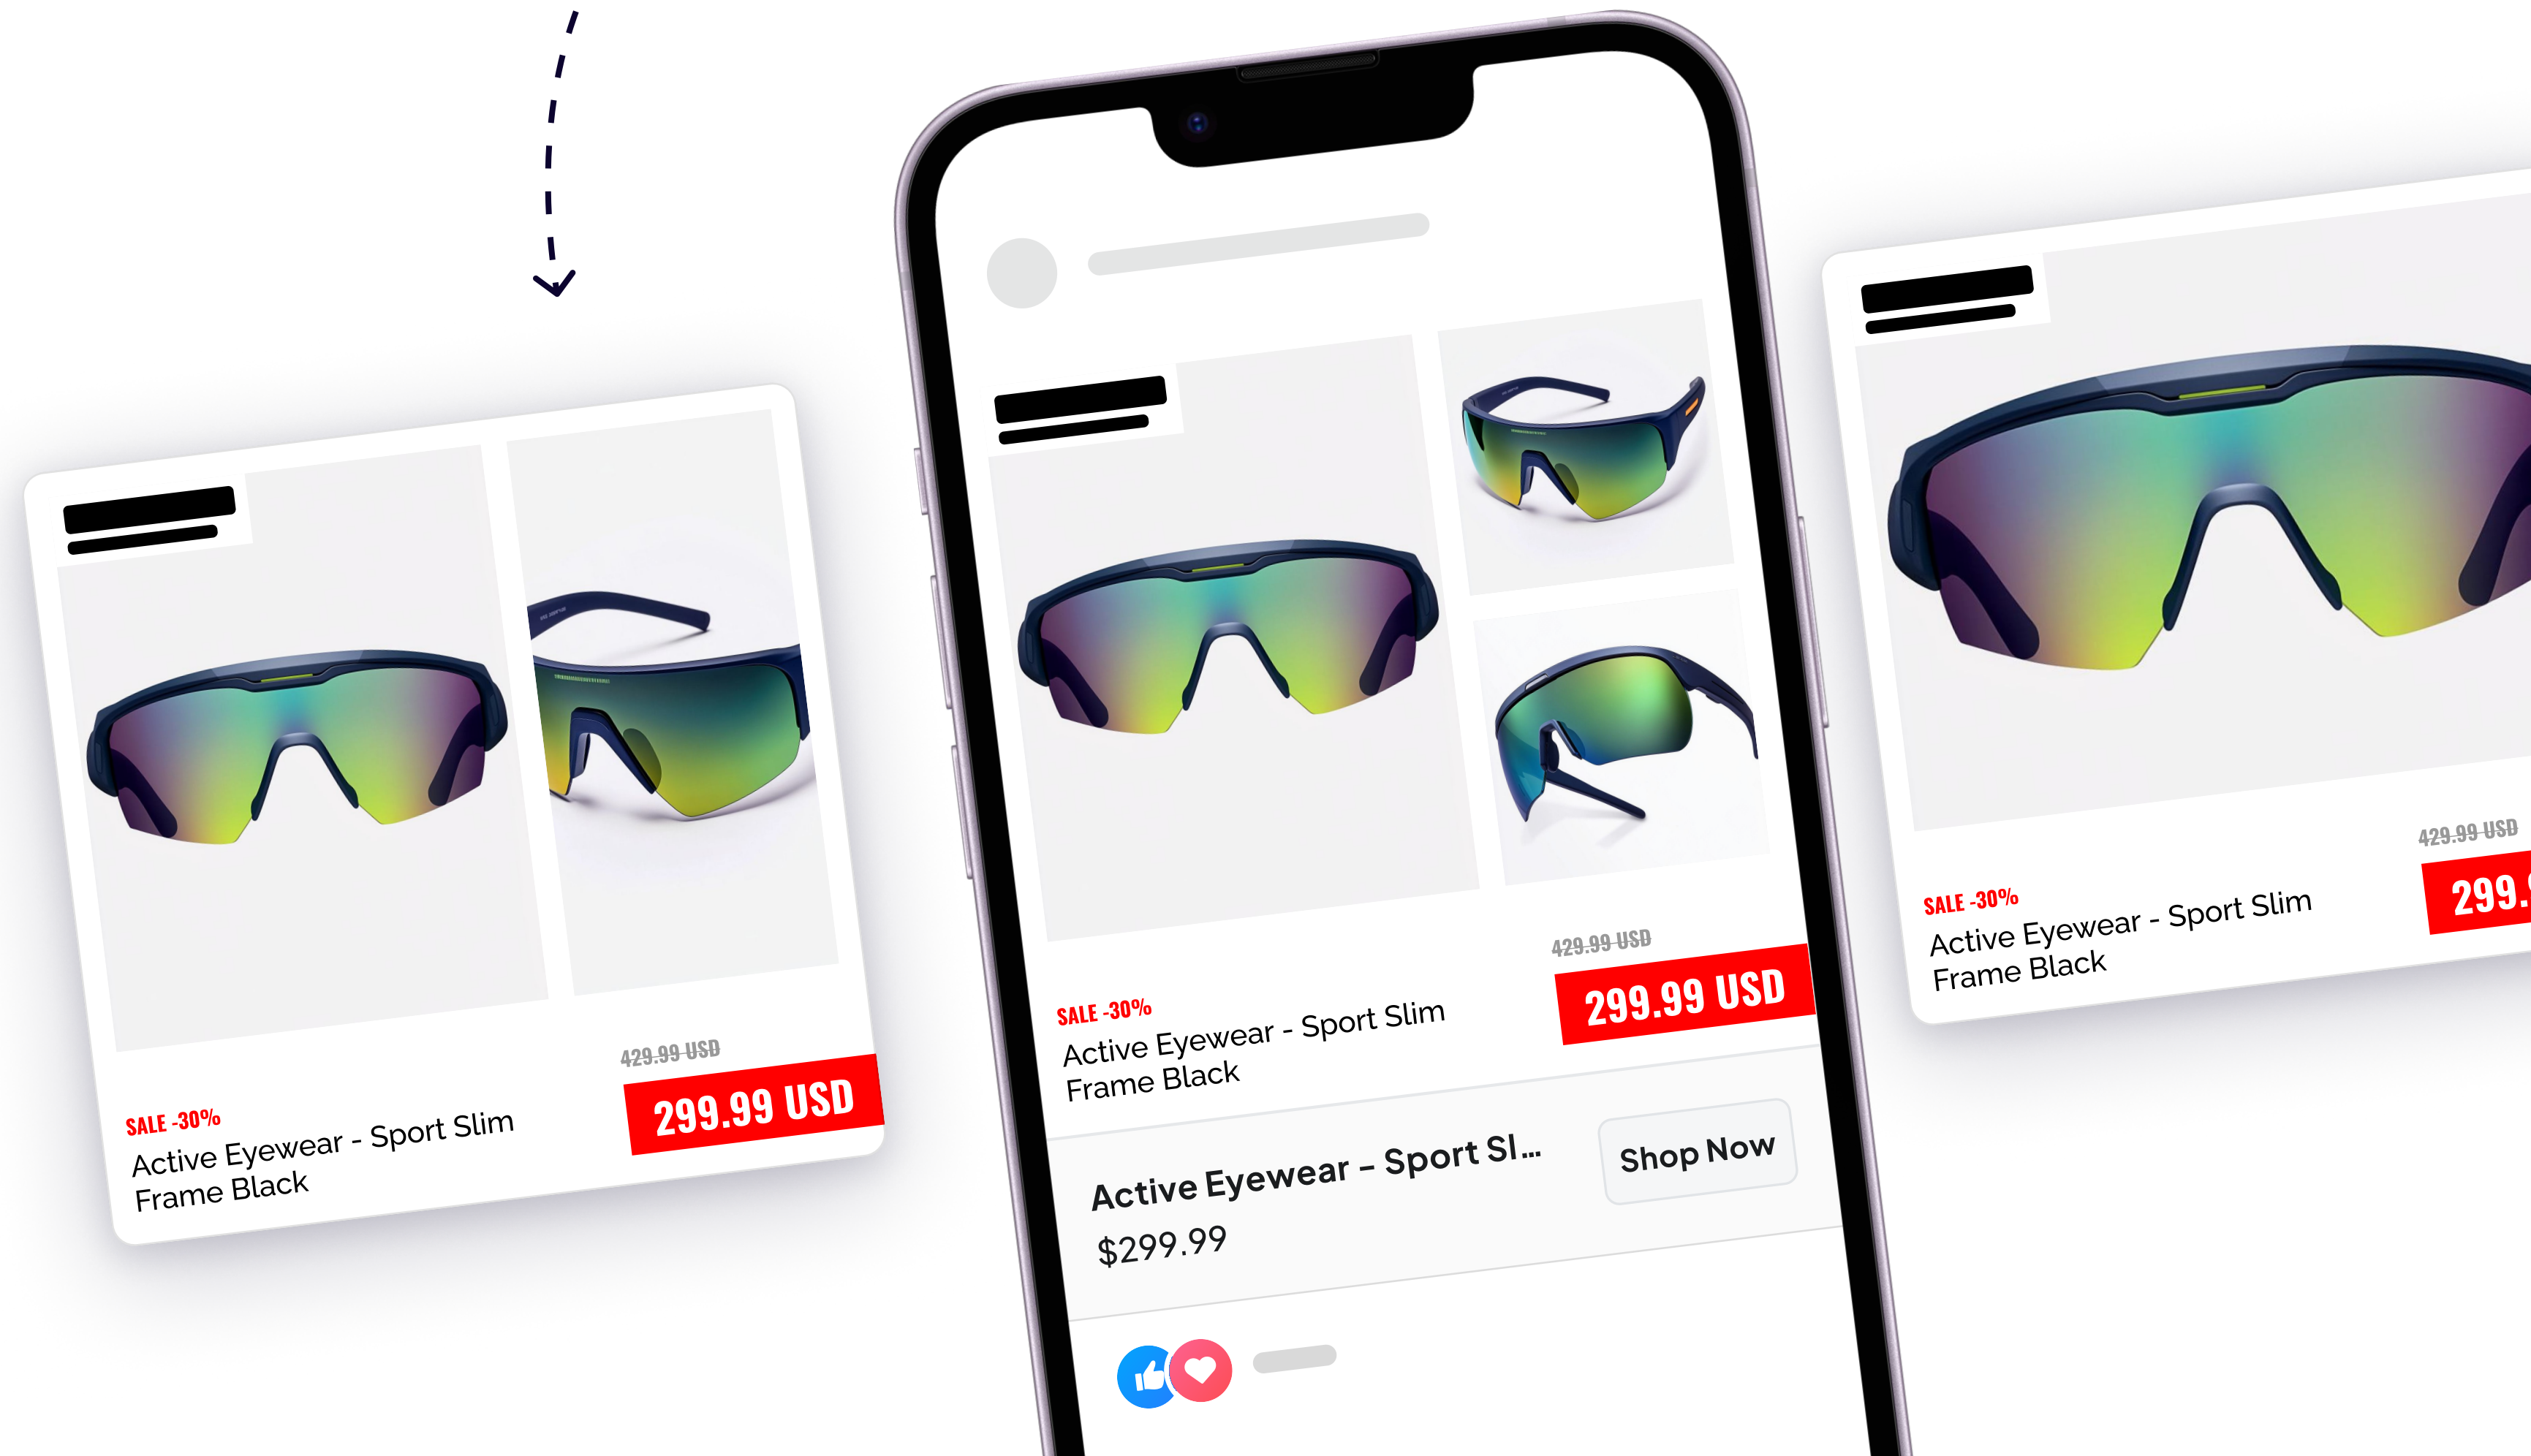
429.99 USD
SALE -30%
Active Eyewear - Sport Slim Frame Black
299.99 USD

429.99 USD
SALE -30%
Active Eyewear - Sport Slim Frame Black
299.99 USD

Active Eyewear - Sport Sl...
$299.99
Shop Now

429.99 USD
SALE -30%
Active Eyewear - Sport Slim Frame Black
299.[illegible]